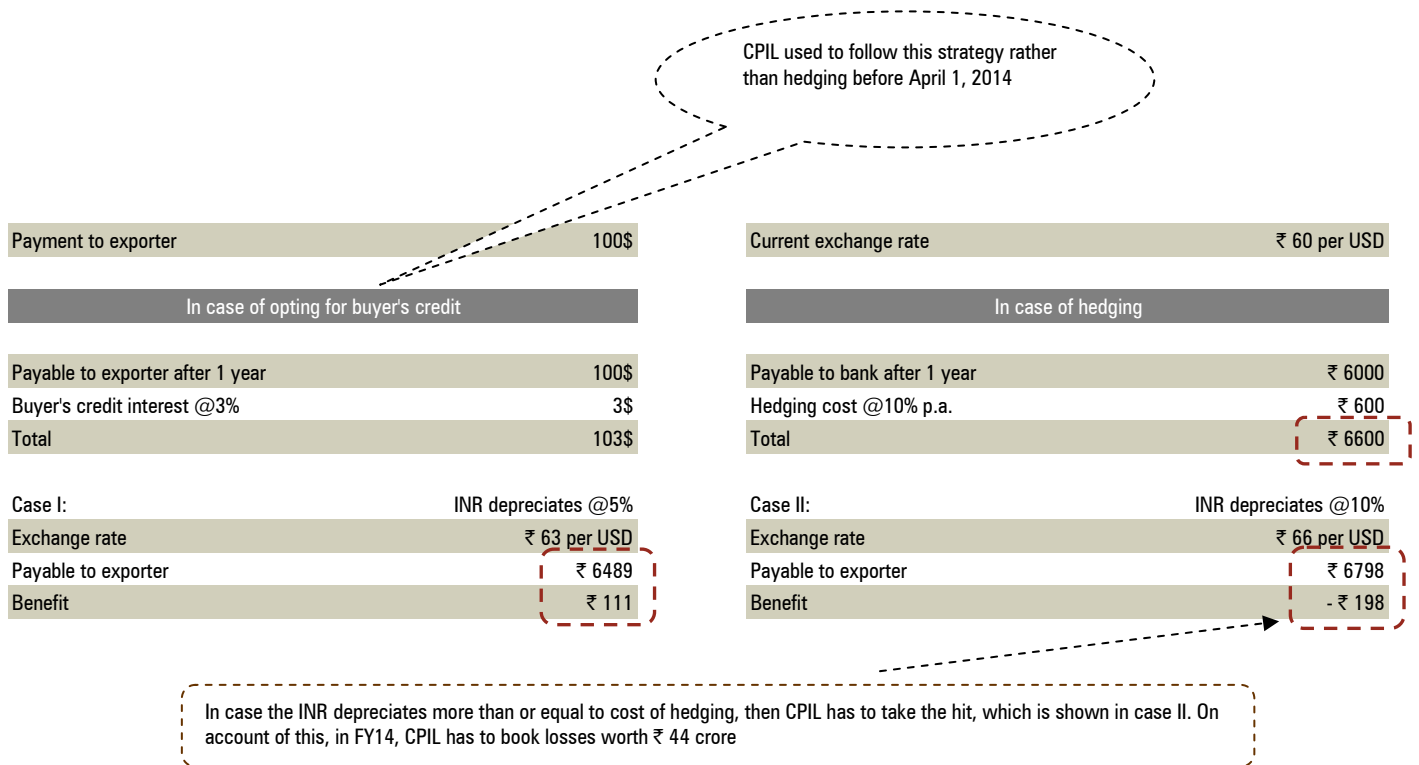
CPIL used to follow this strategy rather than hedging before April 1, 2014

| Payment to exporter | 100$ |
|---|---|
| In case of opting for buyer's credit | |
| Payable to exporter after 1 year | 100$ |
| Buyer's credit interest @3% | 3$ |
| Total | 103$ |
| Case I: | INR depreciates @5% |
| Exchange rate | ₹ 63 per USD |
| Payable to exporter | ₹ 6489 |
| Benefit | ₹ 111 |

| Current exchange rate | ₹ 60 per USD |
|---|---|
| In case of hedging | |
| Payable to bank after 1 year | ₹ 6000 |
| Hedging cost @10% p.a. | ₹ 600 |
| Total | ₹ 6600 |
| Case II: | INR depreciates @10% |
| Exchange rate | ₹ 66 per USD |
| Payable to exporter | ₹ 6798 |
| Benefit | - ₹ 198 |

In case the INR depreciates more than or equal to cost of hedging, then CPIL has to take the hit, which is shown in case II. On account of this, in FY14, CPIL has to book losses worth ₹ 44 crore